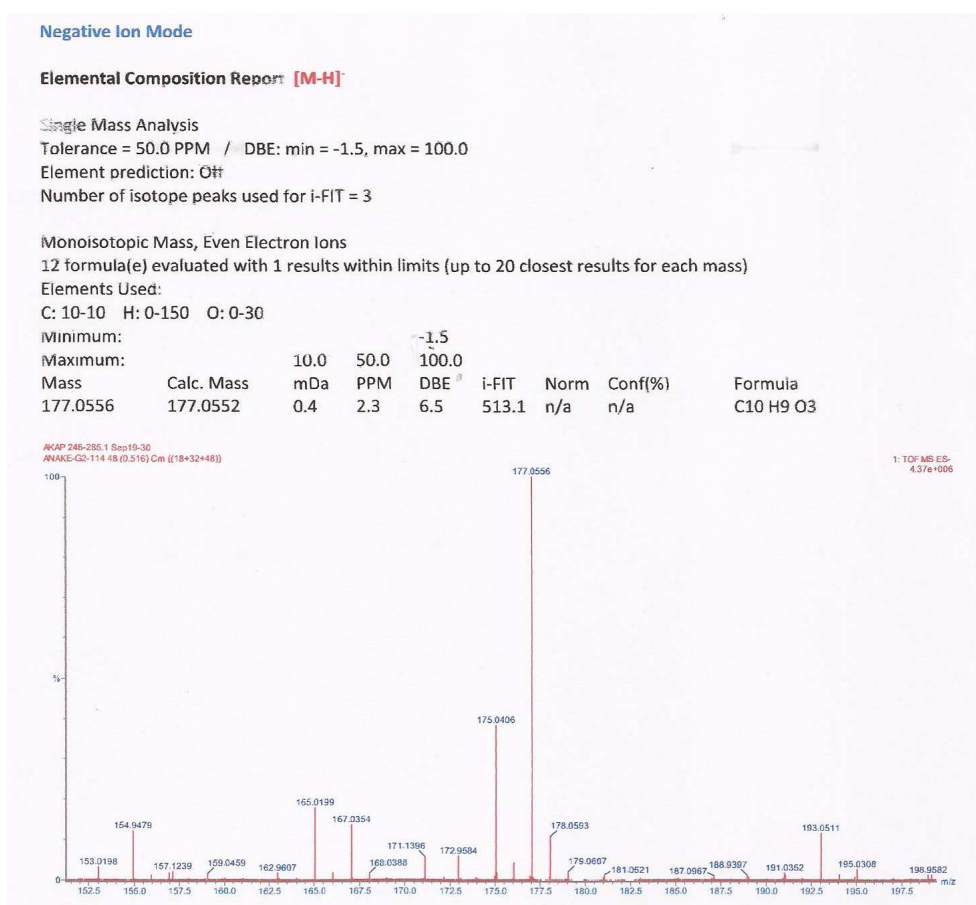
Negative Ion Mode

Elemental Composition Report [M-H]$^-$

Single Mass Analysis
Tolerance = 50.0 PPM / DBE: min = -1.5, max = 100.0
Element prediction: Off
Number of isotope peaks used for i-FIT = 3

Monoisotopic Mass, Even Electron Ions
12 formula(e) evaluated with 1 results within limits (up to 20 closest results for each mass)
Elements Used:
C: 10-10 H: 0-150 O: 0-30

| | | | | | | | | |
|---|---|---|---|---|---|---|---|---|
| Minimum: | | | | -1.5 | | | | |
| Maximum: | | 10.0 | 50.0 | 100.0 | | | | |
| Mass | Calc. Mass | mDa | PPM | DBE | i-FIT | Norm | Conf(%) | Formula |
| 177.0556 | 177.0552 | 0.4 | 2.3 | 6.5 | 513.1 | n/a | n/a | C10 H9 O3 |

AKAP 245-285.1 Sep19-30
ANAKE-G2-114 48 (0.516) Cm ((18+32+48))
1: TOF MS ES-
4.37e+006
100
%
0
177.0556
175.0406
165.0199
167.0354
154.9479
171.1396
172.9584
178.0593
193.0511
153.0198
157.1239
159.0459
162.9607
168.0388
179.0667
181.0521
187.0967
188.9397
191.0352
195.0308
198.9582
152.5 155.0 157.5 160.0 162.5 165.0 167.5 170.0 172.5 175.0 177.5 180.0 182.5 185.0 187.5 190.0 192.5 195.0 197.5
m/z